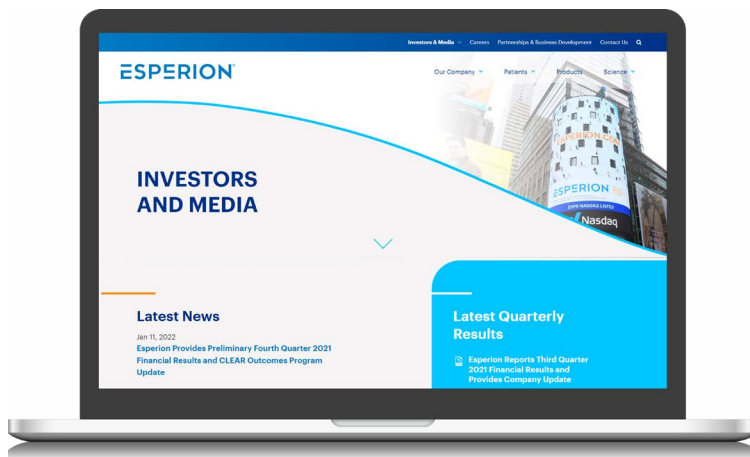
Investors & Media Careers Partnerships & Business Development Contact Us

ESPERION

Our Company Patients Products Science

INVESTORS AND MEDIA

ESPERION

ESPERION

ESPR NASDAQ LISTED

Nasdaq

Latest News

Jan 11, 2022

Esperion Provides Preliminary Fourth Quarter 2021 Financial Results and CLEAR Outcomes Program Update

Latest Quarterly Results

Esperion Reports Third Quarter 2021 Financial Results and Provides Company Update